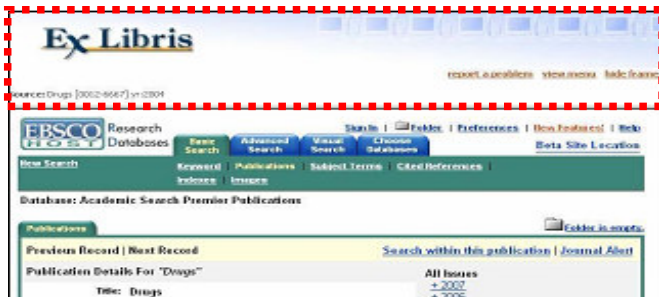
Ex Libris

report a problem view menu hide frame

Source: Drugs [0012-6667] yr:2004

EBSCO HOST Research Databases

Basic Search | Advanced Search | Visual Search | Choose Databases

Sign In | Folder | Preferences | New Features! | Help

Beta Site Location

New Search

Keyword | Publications | Subject Terms | Cited References | Indexes | Images

Database: Academic Search Premier Publications

Publications

Folder is empty.

Previous Record | Next Record

Search within this publication | Journal Alert

Publication Details For "Drugs"

Title: Drugs

All Issues

+ 2007

+ 2006